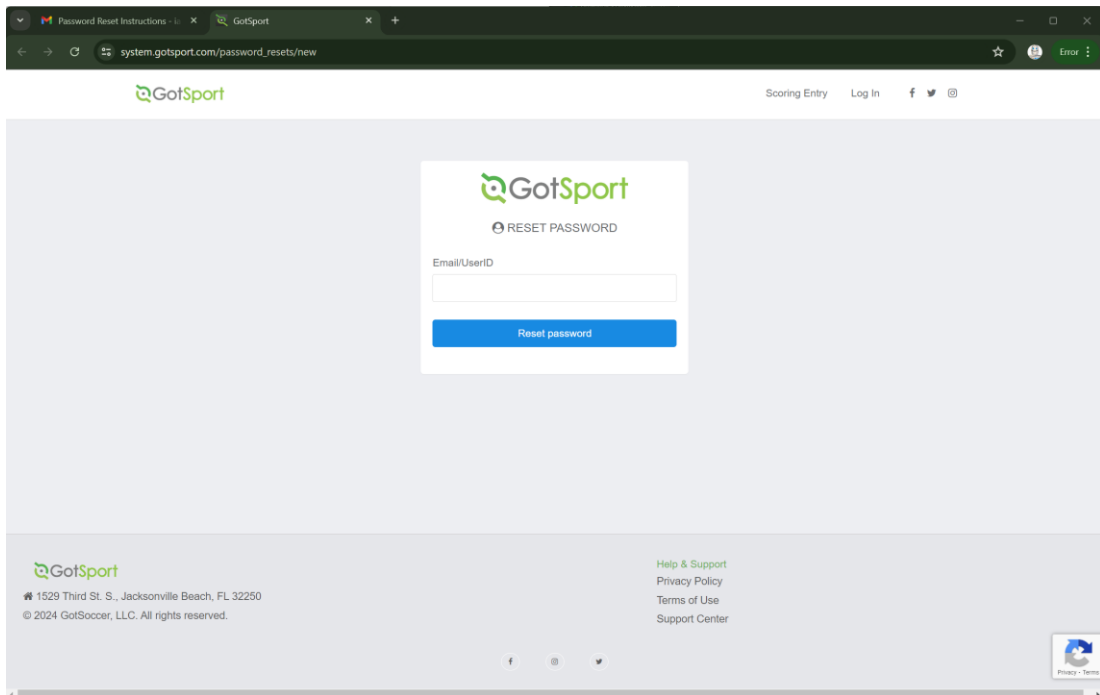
Password Reset Instructions - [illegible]
GotSport
system.gotsport.com/password_resets/new
Error

GotSport
Scoring Entry
Log In

GotSport
RESET PASSWORD
Email/UserID
Reset password

GotSport
1529 Third St. S., Jacksonville Beach, FL 32250
© 2024 GotSoccer, LLC. All rights reserved.

Help & Support
Privacy Policy
Terms of Use
Support Center

Privacy - Terms